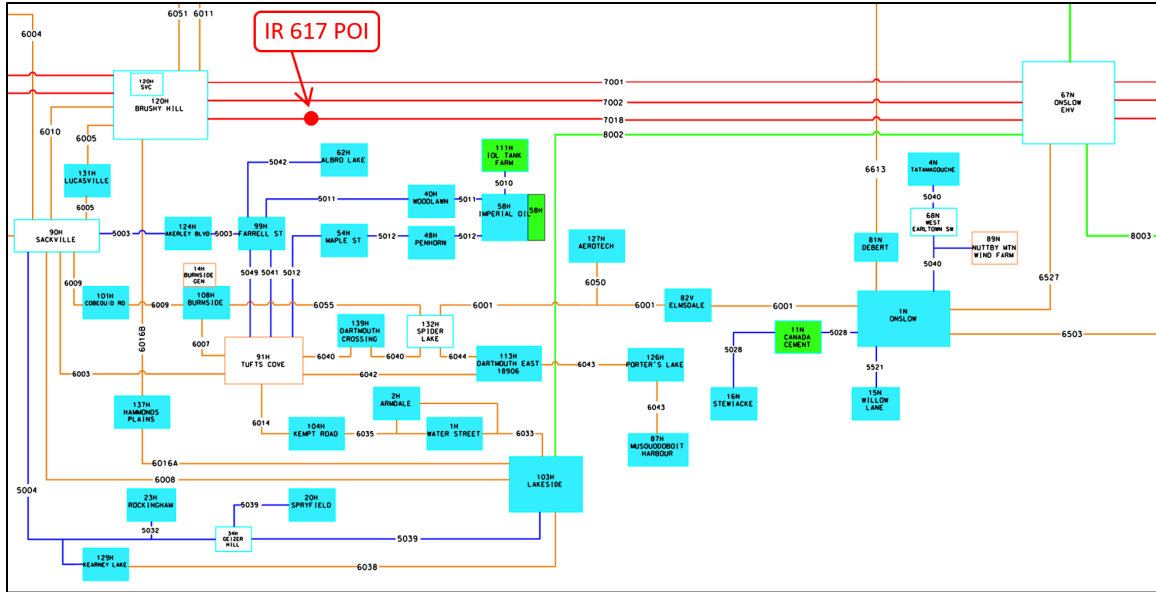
IR 617 POI

6004
6051
6011
120H SVC
120H BRUSHY HILL
7001
7002
7018
8002
67N ONSLOW EHV
6010
6005
131H LUCASVILLE
6005
90H SACKVILLE
5003
124H AKERLEY BLVD
5003
99H FARRELL ST
5042
62H ALBRO LAKE
5011
40H WOODLAWN
5011
111H IOL TANK FARM
5010
58H IMPERIAL OIL
58H
54H MAPLE ST
5012
48H PENHORN
5012
127H AEROTECH
6613
4N TATAMAGOUCHE
5040
68N WEST EARLTOWN SW
81N DEBERT
89N NUTTBY MTN WIND FARM
5040
8003
6527
6009
101H COBEQUID RD
6009
14H BURNSIDE GEN
108H BURNSIDE
5049
5041
5012
6055
6001
6050
6001
82V ELMSDALE
6001
1N ONSLOW
6016B
6007
91H TUFTS COVE
139H DARTMOUTH CROSSING
6040
6040
132H SPIDER LAKE
6044
113H DARTMOUTH EAST 18906
6043
126H PORTER'S LAKE
5028
11N CANADA CEMENT
5028
6503
5521
6003
6042
16N STEWIACKE
15N WILLOW LANE
137H HAMMONDS PLAINS
2H ARMDALE
6043
6014
104H KEMPT ROAD
6035
1H WATER STREET
6033
87H MUSQUODOBOIT HARBOUR
6016A
103H LAKESIDE
6008
5004
23H ROCKINGHAM
5039
20H SPRYFIELD
5032
34H GEIZER HILL
5039
129H KEARNEY LAKE
6038